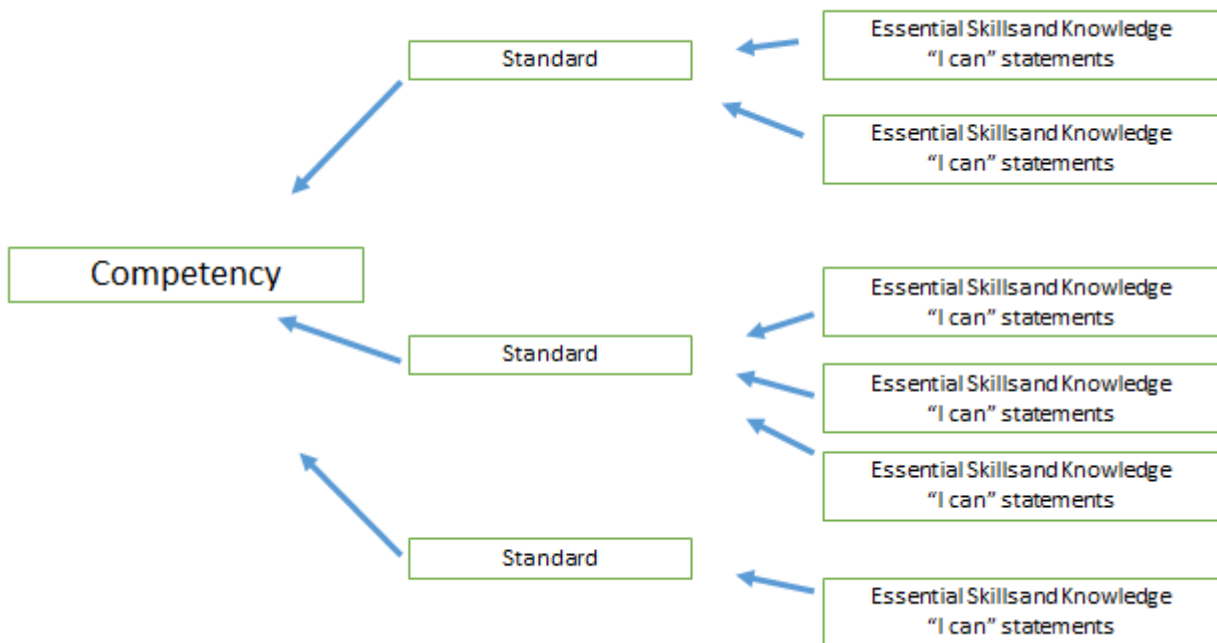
Standard

Essential Skillsand Knowledge
"I can" statements

Essential Skillsand Knowledge
"I can" statements

Competency

Standard

Essential Skillsand Knowledge
"I can" statements

Essential Skillsand Knowledge
"I can" statements

Essential Skillsand Knowledge
"I can" statements

Standard

Essential Skillsand Knowledge
"I can" statements